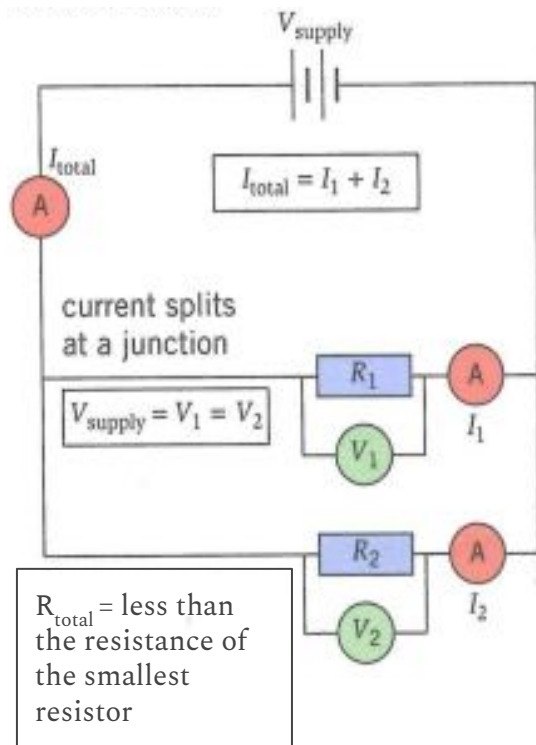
$V_{supply}$

$I_{total}$

A

$I_{total} = I_1 + I_2$

current splits at a junction

$R_1$

A

$V_{supply} = V_1 = V_2$

$V_1$

$I_1$

$R_2$

A

$V_2$

$I_2$

$R_{total}$ = less than the resistance of the smallest resistor